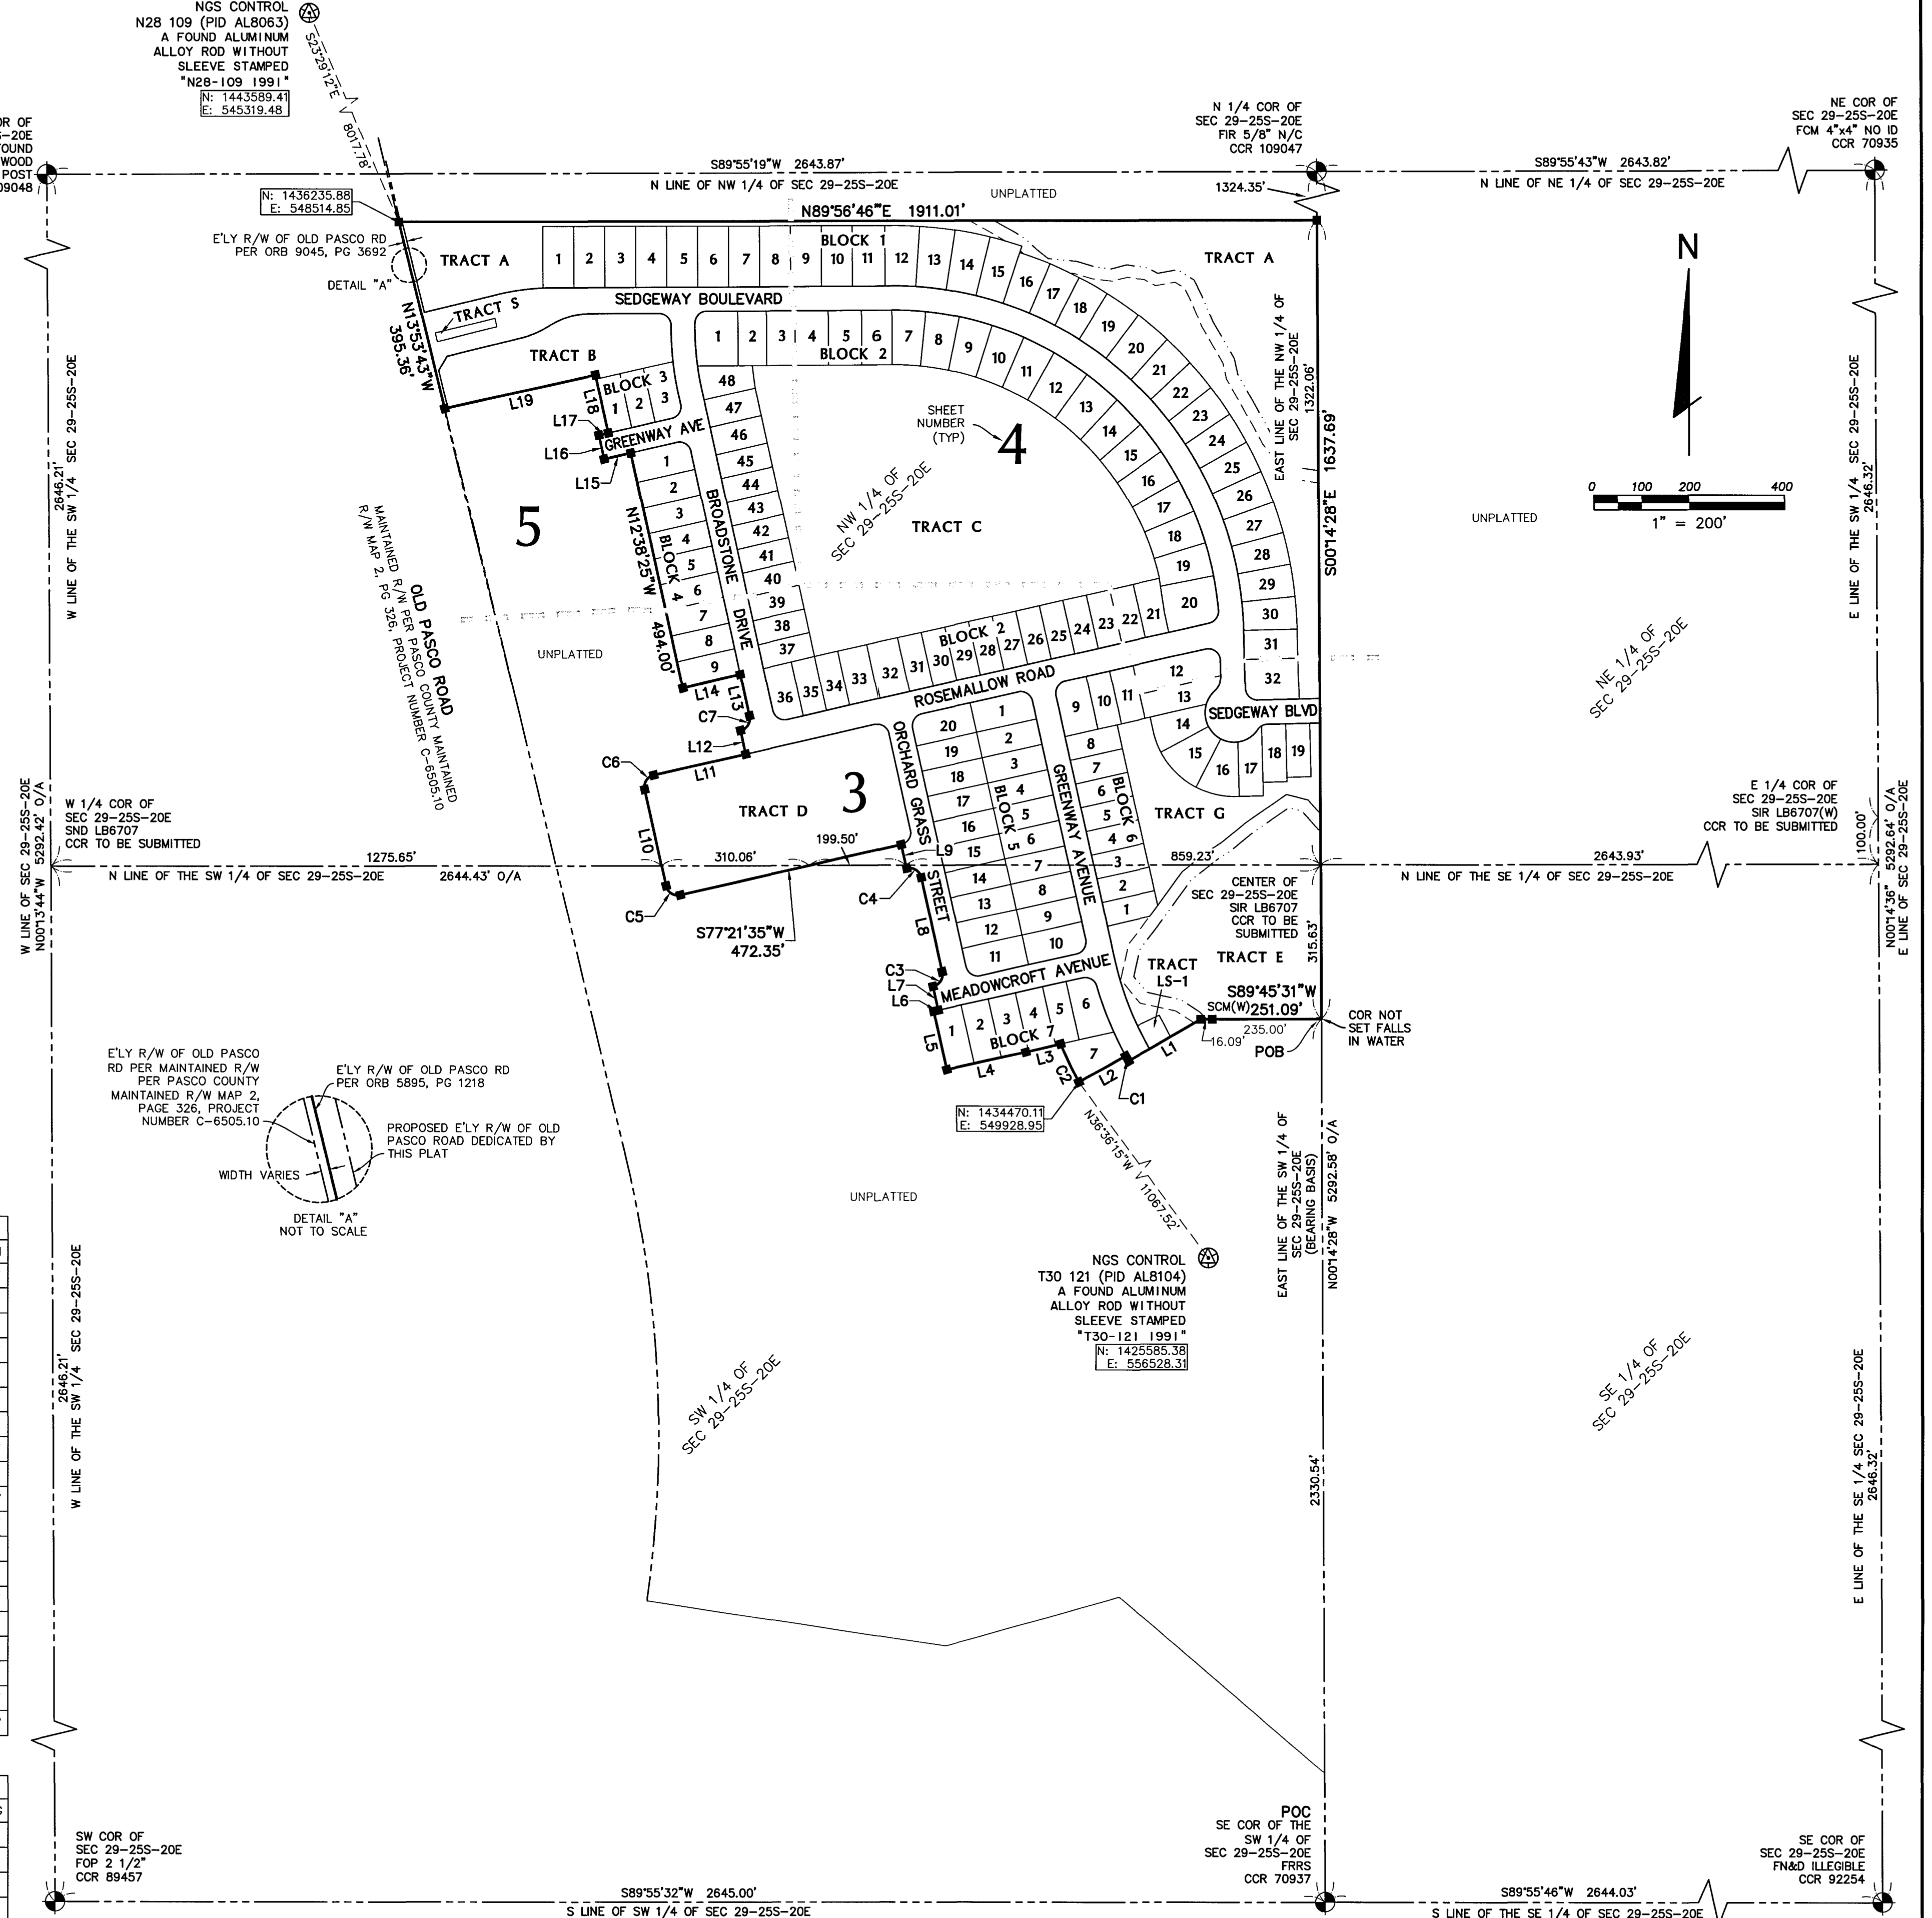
NGS CONTROL
N28 109 (PID AL8063)
A FOUND ALUMINUM
ALLOY ROD WITHOUT
SLEEVE STAMPED
"N28-109 1991"
N: 1443589.41
E: 545319.48

S23°29'12"E
8017.78'

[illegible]OR OF
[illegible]S-20E
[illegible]FOUND
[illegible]WOOD
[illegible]POST
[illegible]09048

N: 1436235.88
E: 548514.85

S89°55'19"W 2643.87'
N LINE OF NW 1/4 OF SEC 29-25S-20E

N 1/4 COR OF
SEC 29-25S-20E
FIR 5/8" N/C
CCR 109047

NE COR OF
SEC 29-25S-20E
FCM 4"x4" NO ID
CCR 70935

S89°55'43"W 2643.82'
N LINE OF NE 1/4 OF SEC 29-25S-20E

UNPLATTED
1324.35'
N89°56'46"E 1911.01'

E'LY R/W OF OLD PASCO RD
PER ORB 9045, PG 3692
DETAIL "A"

TRACT A
BLOCK 1
1 2 3 4 5 6 7 8 9 10 11 12 13 14 15 16 17 18 19 20 21 22 23 24 25 26 27 28 29 30 31 32
TRACT A

N

TRACT S
SEDGEWAY BOULEVARD
N13°53'43"W
395.36'
TRACT B
BLOCK 3
1 2 3
L19
L18
L17
L16
L15
GREENWAY AVE

BLOCK 2
1 2 3 4 5 6 7 8 9 10 11 12 13 14 15 16 17 18 19 20
48 47 46 45 44 43 42 41 40 39 38 37 36 35 34 33 32 31 30 29 28 27 26 25 24 23 22 21

SHEET
NUMBER
(TYP)
4

EAST LINE OF THE NW 1/4 OF
SEC 29-25S-20E
1322.06'
S00°14'28"E 1637.69'

0 100 200 400
1" = 200'

UNPLATTED

5
BLOCK 4
1 2 3 4 5 6 7 8 9
N12°38'25"W
494.00'
BROADSTONE DRIVE
L14
L13
C7
L12

NW 1/4 OF
SEC 29-25S-20E
TRACT C

2646.21'
W LINE OF THE SW 1/4 SEC 29-25S-20E

2646.32'
E LINE OF THE SW 1/4 SEC 29-25S-20E

MAINTAINED R/W PER PASCO COUNTY MAINTAINED
R/W MAP 2, PG 326, PROJECT NUMBER C-6505.10
OLD PASCO ROAD

UNPLATTED

ROSEMALLOW ROAD
SEDGEWAY BLVD

NE 1/4 OF
SEC 29-25S-20E

C6
L11
TRACT D
3
ORCHARD GRASS STREET
BLOCK 5
1 2 3 4 5 6 7 8 9 10 11 12 13 14 15 16 17 18 19 20
GREENWAY AVENUE
BLOCK 6
1 2 3 4 5 6 7 8 9 10 11 12 13 14 15 16 17 18 19
TRACT G

W 1/4 COR OF
SEC 29-25S-20E
SND LB6707
CCR TO BE SUBMITTED

E 1/4 COR OF
SEC 29-25S-20E
SIR LB6707(W)
CCR TO BE SUBMITTED

W LINE OF SEC 29-25S-20E
N00°13'44"W 5292.42' O/A

1275.65'
N LINE OF THE SW 1/4 OF SEC 29-25S-20E
2644.43' O/A
L10
310.06'
199.50'
L9
859.23'
2643.93'
N LINE OF THE SE 1/4 OF SEC 29-25S-20E

100.00'
N00°14'36"E 5292.64' O/A
E LINE OF SEC 29-25S-20E

C5
S77°21'35"W
472.35'
C4
L8
CENTER OF
SEC 29-25S-20E
SIR LB6707
CCR TO BE
SUBMITTED
315.63'

TRACT E
TRACT LS-1
C3
L7
L6
MEADOWCROFT AVENUE
S89°45'31"W
SCM(W) 251.09'
235.00'
16.09'
POB
COR NOT
SET FALLS
IN WATER

L5
BLOCK 7
1 2 3 4 5 6 7
L4
L3
C2
L2
C1
L1

E'LY R/W OF OLD PASCO
RD PER MAINTAINED R/W
PER PASCO COUNTY
MAINTAINED R/W MAP 2,
PAGE 326, PROJECT
NUMBER C-6505.10

E'LY R/W OF OLD PASCO RD
PER ORB 5895, PG 1218

PROPOSED E'LY R/W OF OLD
PASCO ROAD DEDICATED BY
THIS PLAT

WIDTH VARIES

DETAIL "A"
NOT TO SCALE

N: 1434470.11
E: 549928.95
N36°36'15"W
11067.52'

UNPLATTED

NGS CONTROL
T30 121 (PID AL8104)
A FOUND ALUMINUM
ALLOY ROD WITHOUT
SLEEVE STAMPED
"T30-121 1991"
N: 1425585.38
E: 556528.31

EAST LINE OF THE SW 1/4 OF
SEC 29-25S-20E
(BEARING BASIS)
N00°14'28"W 5292.58' O/A

SW 1/4 OF
SEC 29-25S-20E

SE 1/4 OF
SEC 29-25S-20E

2646.21'
W LINE OF THE SW 1/4 SEC 29-25S-20E

2330.54'

2646.32'
E LINE OF THE SE 1/4 SEC 29-25S-20E

SW COR OF
SEC 29-25S-20E
FOP 2 1/2"
CCR 89457

POC
SE COR OF THE
SW 1/4 OF
SEC 29-25S-20E
FRRS
CCR 70937

SE COR OF
SEC 29-25S-20E
FN&D ILLEGIBLE
CCR 92254

S89°55'32"W 2645.00'
S LINE OF SW 1/4 OF SEC 29-25S-20E

S89°55'46"W 2644.03'
S LINE OF THE SE 1/4 OF SEC 29-25S-20E